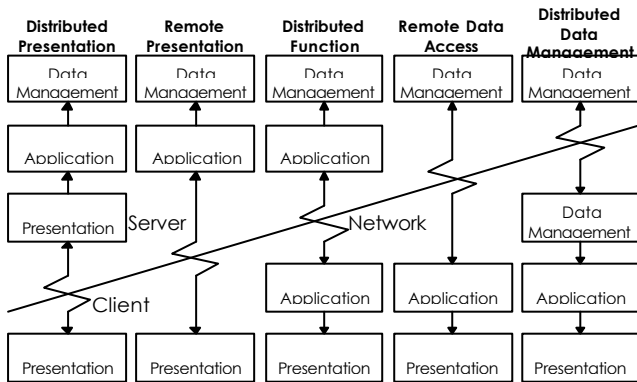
Distributed Presentation

Remote Presentation

Distributed Function

Remote Data Access

Distributed Data Management

Data Management

Data Management

Data Management

Data Management

Data Management

Application

Application

Application

Presentation

Server

Network

Data Management

Client

Application

Application

Application

Presentation

Presentation

Presentation

Presentation

Presentation